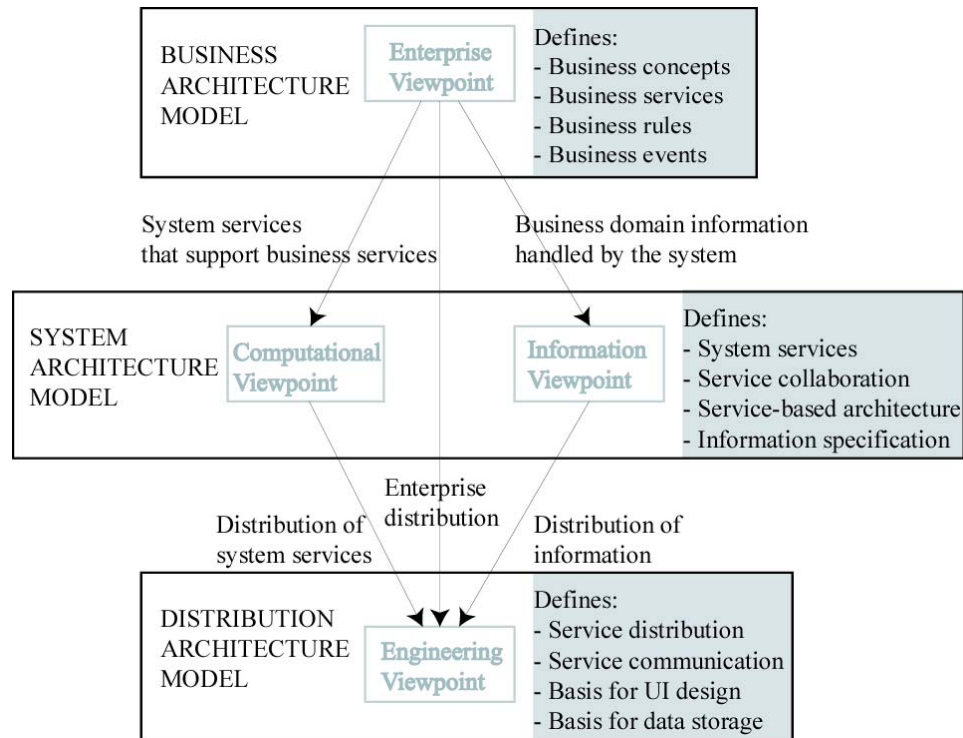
BUSINESS ARCHITECTURE MODEL

Enterprise Viewpoint

Defines:
- Business concepts
- Business services
- Business rules
- Business events

System services that support business services

Business domain information handled by the system

SYSTEM ARCHITECTURE MODEL

Computational Viewpoint

Information Viewpoint

Defines:
- System services
- Service collaboration
- Service-based architecture
- Information specification

Distribution of system services

Enterprise distribution

Distribution of information

DISTRIBUTION ARCHITECTURE MODEL

Engineering Viewpoint

Defines:
- Service distribution
- Service communication
- Basis for UI design
- Basis for data storage